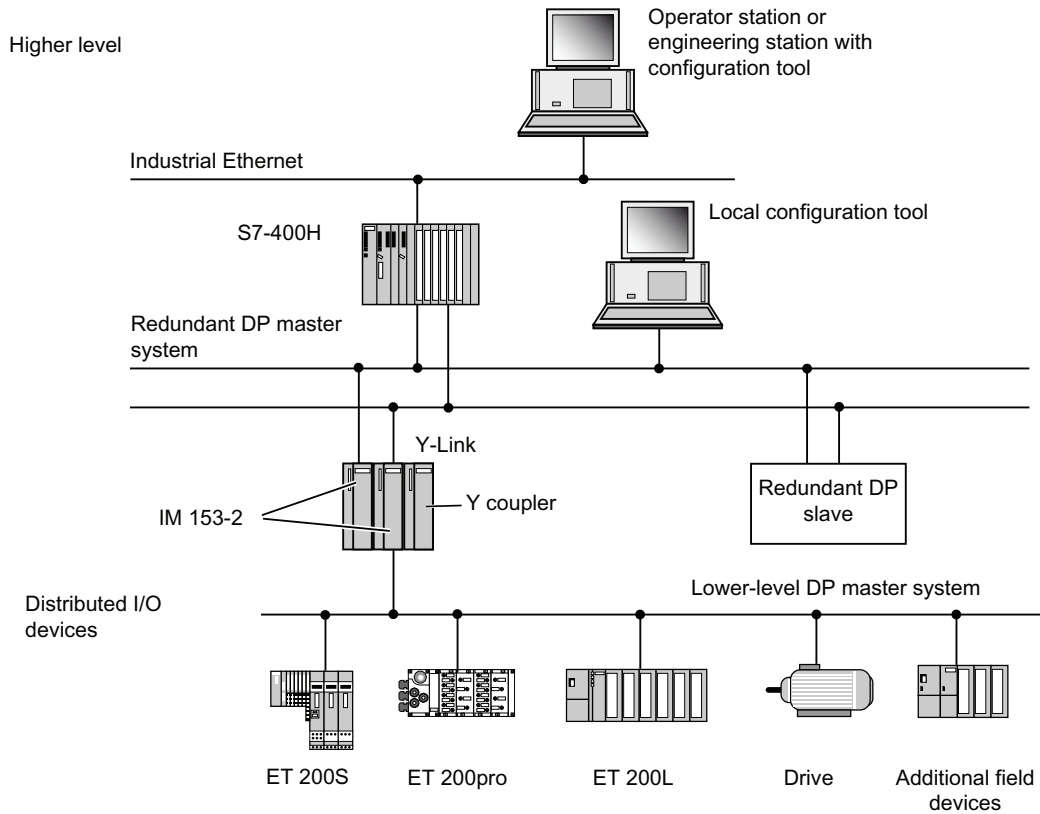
Higher level

Operator station or engineering station with configuration tool

Industrial Ethernet

S7-400H

Local configuration tool

Redundant DP master system

Y-Link

IM 153-2

Y coupler

Redundant DP slave

Distributed I/O devices

Lower-level DP master system

ET 200S

ET 200pro

ET 200L

Drive

Additional field devices